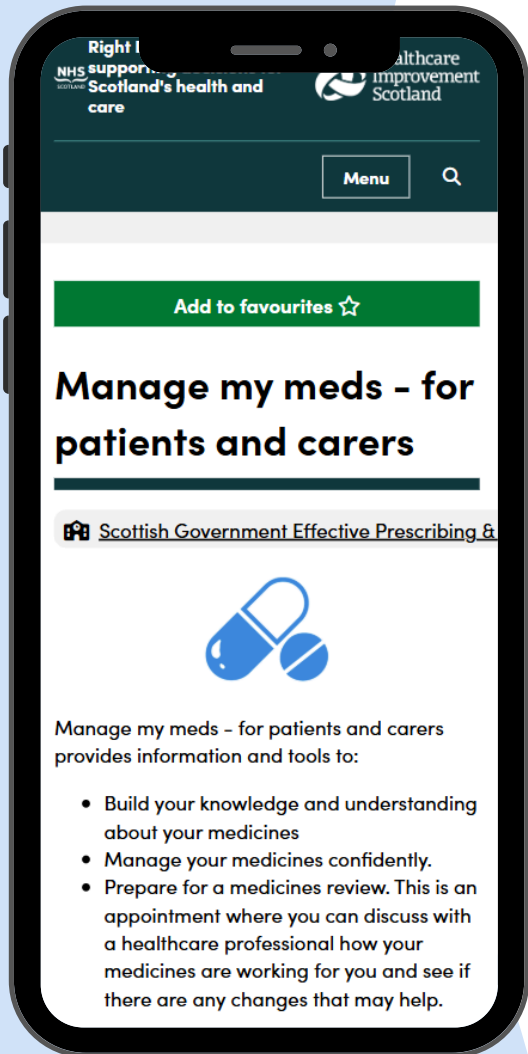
NHS SCOTLAND

Right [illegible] supporting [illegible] Scotland's health and care

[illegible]althcare Improvement Scotland

Menu

Add to favourites ☆

Manage my meds - for patients and carers

Scottish Government Effective Prescribing &

Manage my meds - for patients and carers provides information and tools to:

- Build your knowledge and understanding about your medicines
- Manage your medicines confidently.
- Prepare for a medicines review. This is an appointment where you can discuss with a healthcare professional how your medicines are working for you and see if there are any changes that may help.